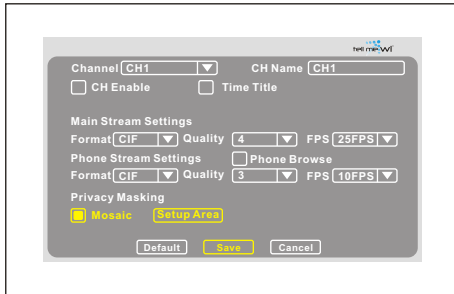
tell me Wi

Channel CH1
CH Name CH1
CH Enable
Time Title

Main Stream Settings
Format CIF Quality 4 FPS 25FPS

Phone Stream Settings
Phone Browse
Format CIF Quality 3 FPS 10FPS

Privacy Masking
Mosaic Setup Area

Default Save Cancel